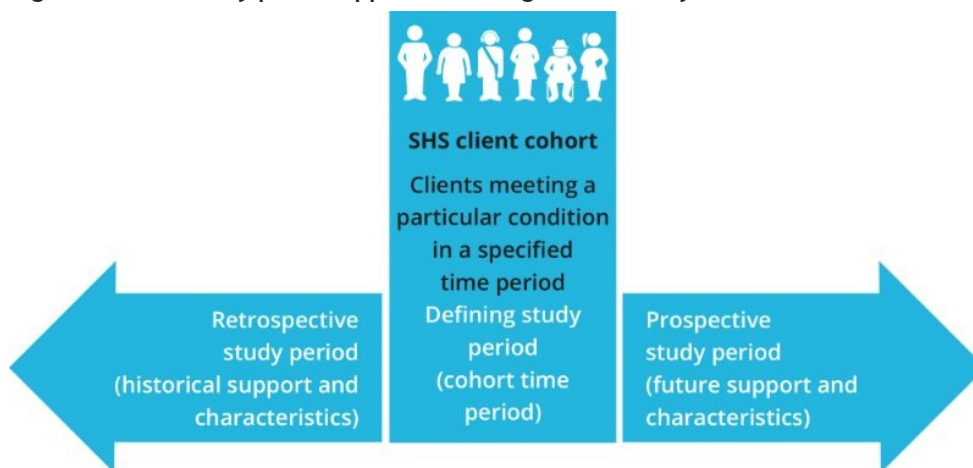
SHS client cohort

Clients meeting a particular condition in a specified time period

Defining study period (cohort time period)

Retrospective study period (historical support and characteristics)

Prospective study period (future support and characteristics)